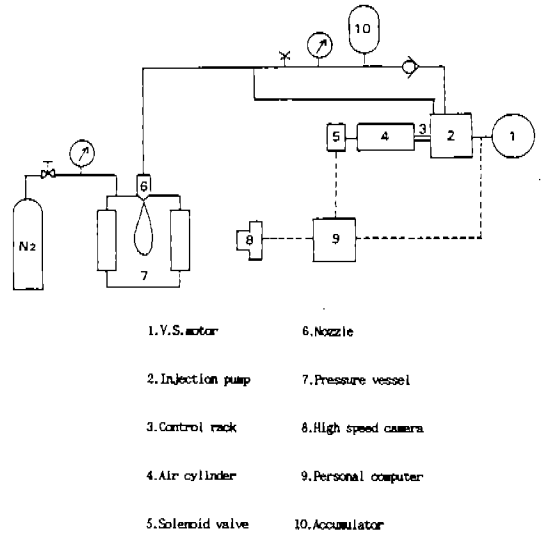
10

5

4

3

2

1

6

$N_2$

7

8

9

1.V.S.motor

6.Nozzle

2.Injection pump

7.Pressure vessel

3.Control rack

8.High speed camera

4.Air cylinder

9.Personal computer

5.Solenoid valve

10.Accumulator